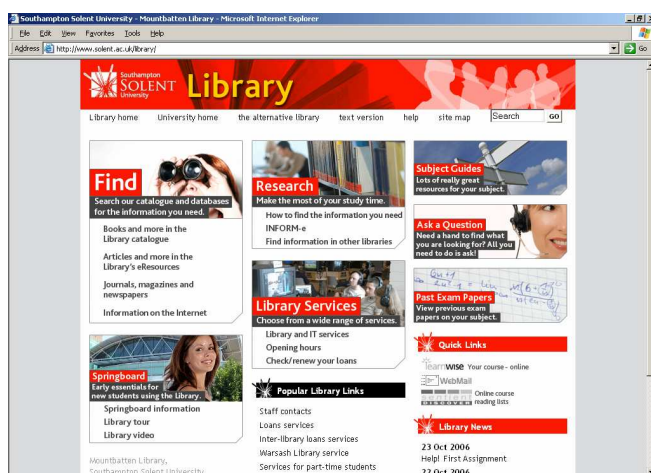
Southampton Solent University - Mountbatten Library - Microsoft Internet Explorer

File Edit View Favorites Tools Help

Address http://www.solent.ac.uk/library/

Go

Southampton SOLENT University Library

Library home University home the alternative library text version help site map Search GO

Find
Search our catalogue and databases for the information you need.

Books and more in the Library catalogue

Articles and more in the Library's eResources

Journals, magazines and newspapers

Information on the Internet

Research
Make the most of your study time.

How to find the information you need
INFORM-e
Find information in other libraries

Subject Guides
Lots of really great resources for your subject.

Ask a Question
Need a hand to find what you are looking for? All you need to do is ask!

Past Exam Papers
View previous exam papers on your subject.

Library Services
Choose from a wide range of services.

Library and IT services
Opening hours
Check/renew your loans

Springboard
Early essentials for new students using the Library.

Springboard information
Library tour
Library video

Popular Library Links

Staff contacts
Loans services
Inter-library loans services
Warsash Library service
Services for part-time students

Quick Links

learnwise Your course - online
WebMail
Online course reading lists

Library News

23 Oct 2006
Help! First Assignment
23 Oct 2006

Mountbatten Library,
Southampton Solent University